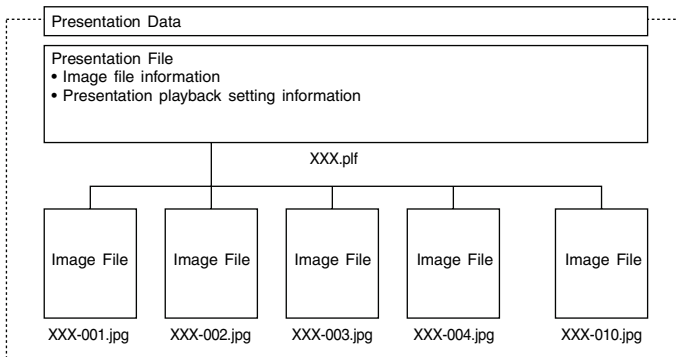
Presentation Data

Presentation File
• Image file information
• Presentation playback setting information

XXX.plf

Image File

Image File

Image File

Image File

Image File

XXX-001.jpg

XXX-002.jpg

XXX-003.jpg

XXX-004.jpg

XXX-010.jpg